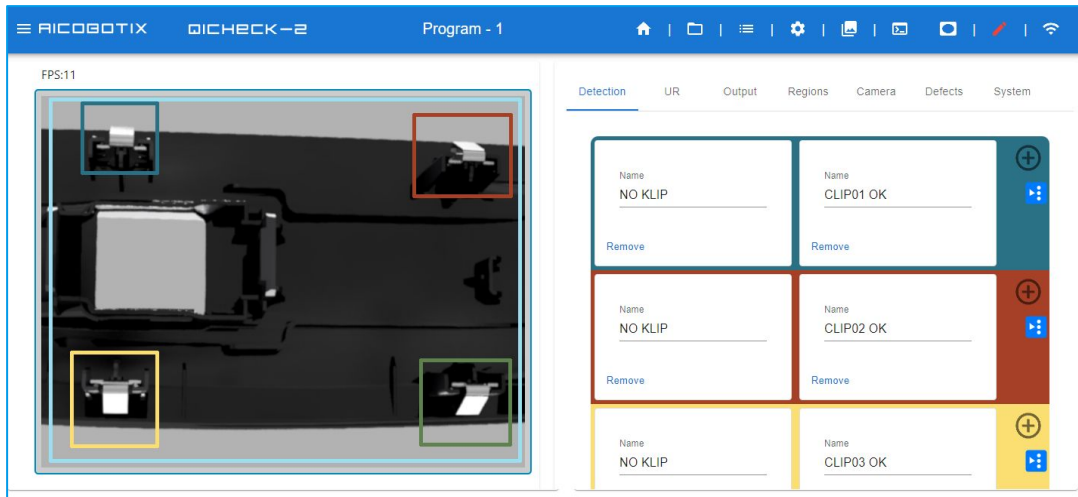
RICOBOTIX QICHECK-2 Program - 1

FPS:11

Detection UR Output Regions Camera Defects System

Name
NO KLIP
Remove

Name
CLIP01 OK
Remove

Name
NO KLIP
Remove

Name
CLIP02 OK
Remove

Name
NO KLIP

Name
CLIP03 OK